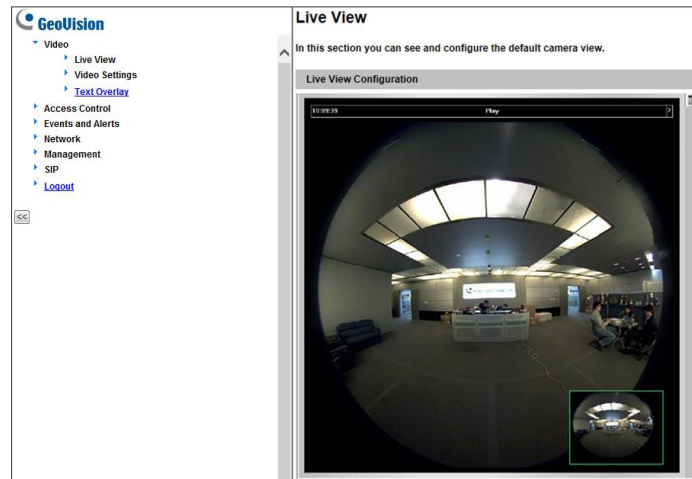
GeoVision

Video
Live View
Video Settings
Text Overlay
Access Control
Events and Alerts
Network
Management
SIP
Logout

<<

Live View

In this section you can see and configure the default camera view.

Live View Configuration

10:09:35 Play